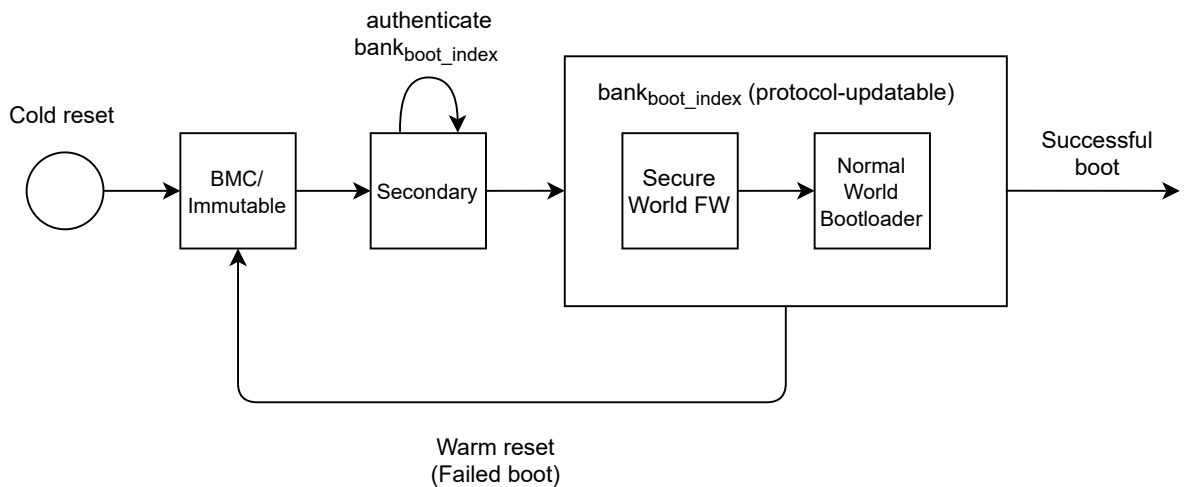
authenticate
bank$_{boot\_index}$

bank$_{boot\_index}$ (protocol-updatable)

Cold reset

BMC/
Immutable

Secondary

Secure
World FW

Normal
World
Bootloader

Successful
boot

Warm reset
(Failed boot)